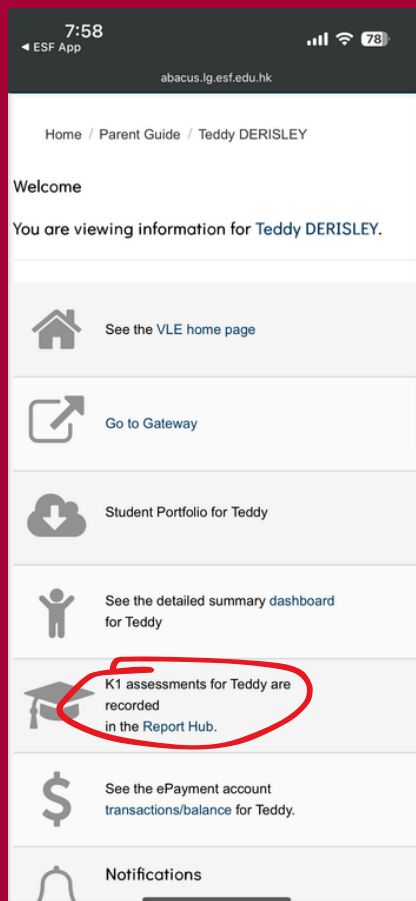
7:58
◂ ESF App
78
abacus.lg.esf.edu.hk

Home / Parent Guide / Teddy DERISLEY

Welcome

You are viewing information for Teddy DERISLEY.

See the VLE home page

Go to Gateway

Student Portfolio for Teddy

See the detailed summary dashboard for Teddy

K1 assessments for Teddy are recorded in the Report Hub.

See the ePayment account transactions/balance for Teddy.

Notifications